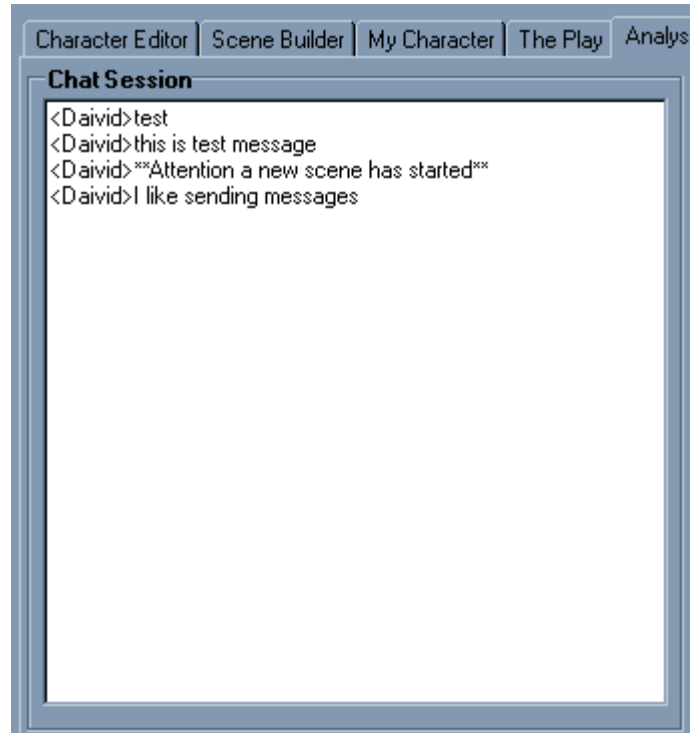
Character Editor | Scene Builder | My Character | The Play | Analys

Chat Session

<Daivid>test
<Daivid>this is test message
<Daivid>**Attention a new scene has started**
<Daivid>I like sending messages